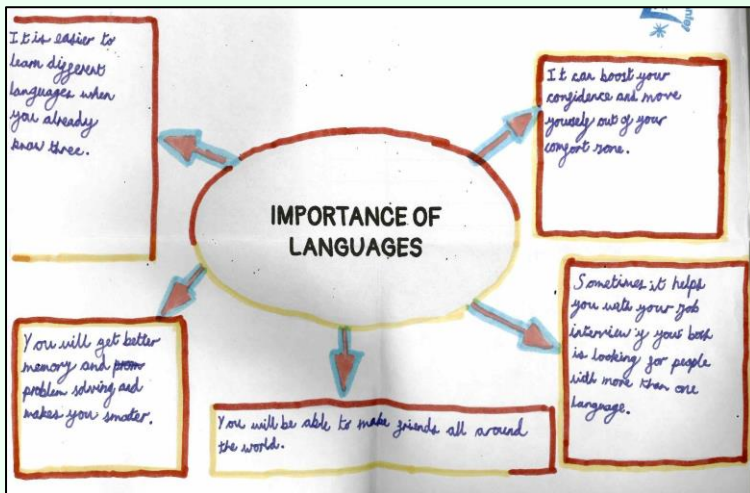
IMPORTANCE OF LANGUAGES

It is easier to learn different languages when you already know three.

It can boost your confidence and move yourself out of your comfort zone.

Sometimes it helps you win your job interview if your boss is looking for people with more than one language.

You will be able to make friends all around the world.

You will get better memory and ~~prom~~ problem solving and makes you smarter.